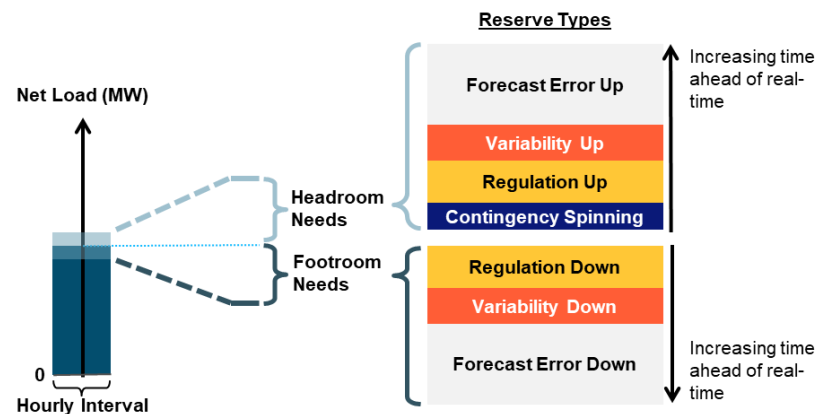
Reserve Types

Net Load (MW)

0

Hourly Interval

Headroom Needs

Footroom Needs

Forecast Error Up

Variability Up

Regulation Up

Contingency Spinning

Regulation Down

Variability Down

Forecast Error Down

Increasing time ahead of real-time

Increasing time ahead of real-time